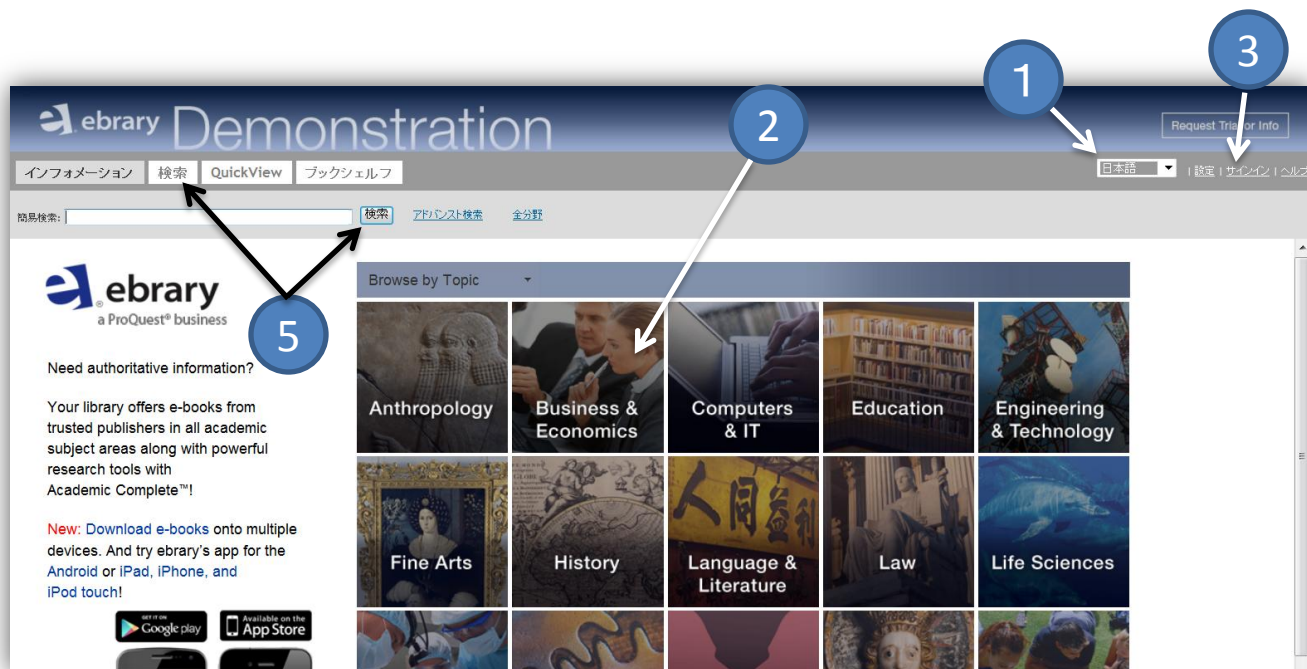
1

2

3

ebrary Demonstration

Request Trial or Info

インフォメーション | 検索 | QuickView | ブックシェルフ

日本語 | 設定 | サインイン | ヘルプ

簡易検索: 検索 アドバンスト検索 全分野

5

ebrary a ProQuest® business

Need authoritative information?

Your library offers e-books from trusted publishers in all academic subject areas along with powerful research tools with Academic Complete™!

New: Download e-books onto multiple devices. And try ebrary's app for the Android or iPad, iPhone, and iPod touch!

GET IT ON Google play

Available on the App Store

Browse by Topic

Anthropology

Business & Economics

Computers & IT

Education

Engineering & Technology

Fine Arts

History

Language & Literature

Law

Life Sciences